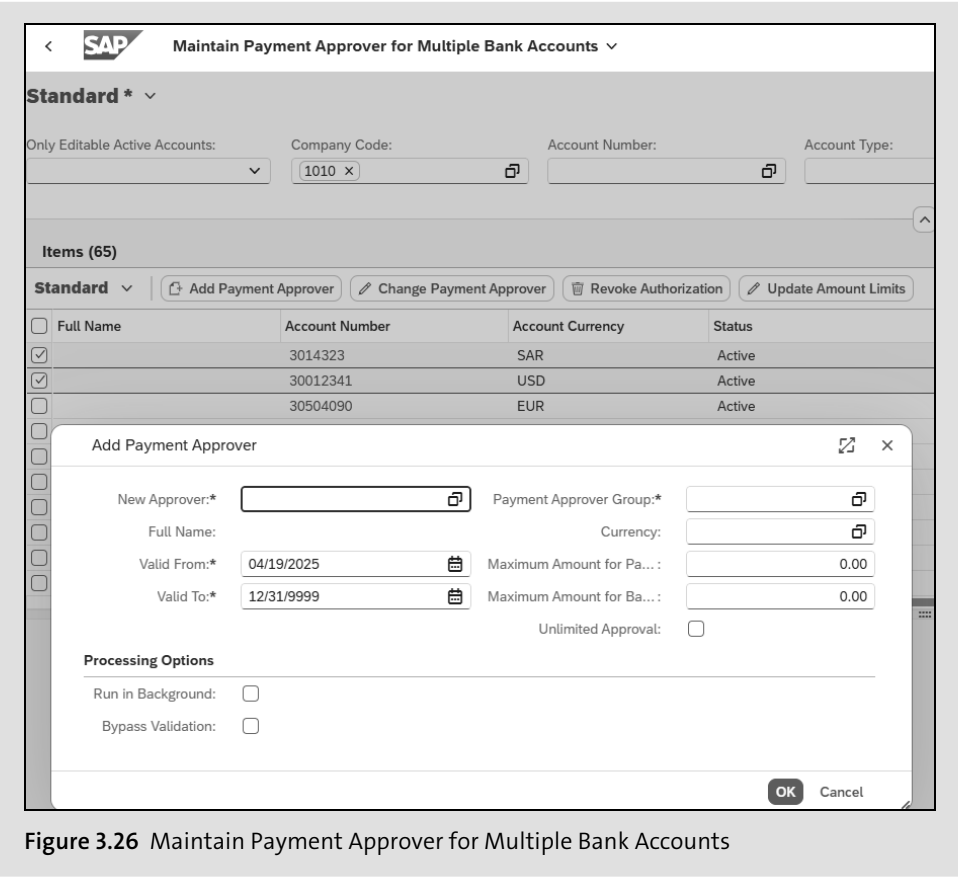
SAP Maintain Payment Approver for Multiple Bank Accounts

Standard *

Only Editable Active Accounts:
Company Code:
1010 ×
Account Number:
Account Type:

Items (65)

Standard
Add Payment Approver
Change Payment Approver
Revoke Authorization
Update Amount Limits

| Full Name | Account Number | Account Currency | Status |
|---|---|---|---|
| | 3014323 | SAR | Active |
| | 30012341 | USD | Active |
| | 30504090 | EUR | Active |

Add Payment Approver

New Approver:*
Full Name:
Valid From:* 04/19/2025
Valid To:* 12/31/9999
Payment Approver Group:*
Currency:
Maximum Amount for Pa...: 0.00
Maximum Amount for Ba...: 0.00
Unlimited Approval:

Processing Options
Run in Background:
Bypass Validation:

OK Cancel

Figure 3.26 Maintain Payment Approver for Multiple Bank Accounts